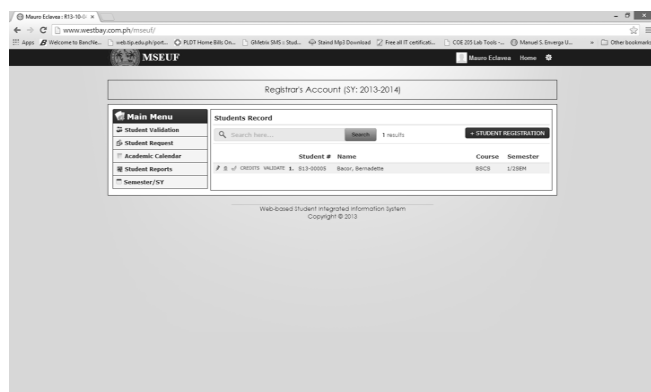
Mauro Eclavea : R13-10-
www.westbay.com.ph/mseuf/
Apps Welcome to BenchIe... web.lsp.edu.ph/port... PLDT Home Bills On... GMetrix SMS : Stud... Staind Mp3 Download Free all IT certificati... COE 205 Lab Tools -... Manuel S. Enverga U... » Other bookmarks

MSEUF
Mauro Eclavea Home

Registrar's Account (SY: 2013-2014)

Main Menu
Student Validation
Student Request
Academic Calendar
Student Reports
Semester/SY

Students Record
Search here... Search 1 results + STUDENT REGISTRATION

| | Student # | Name | Course | Semester |
|---|---|---|---|---|
| CREDITS VALIDATE 1. | S13-00003 | Bacor, Bernadette | BSCS | 1/2SEM |

Web-based Student Integrated Information System
Copyright © 2013